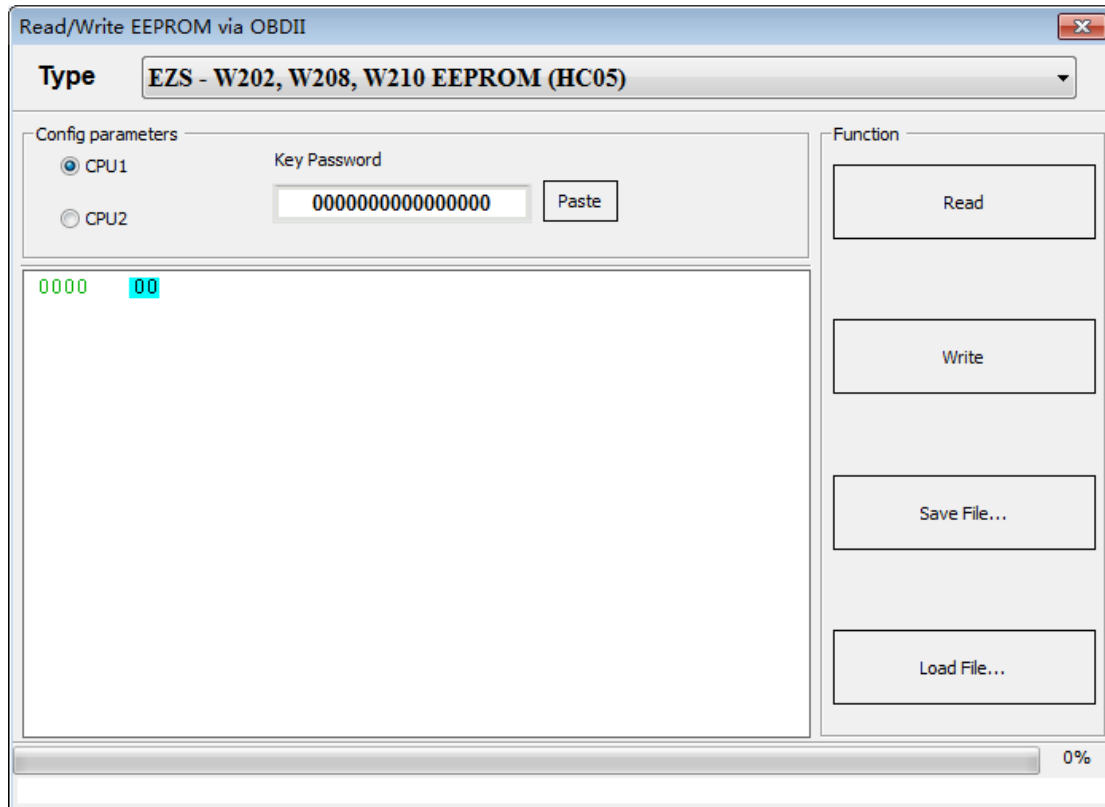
Read/Write EEPROM via OBDII

Type EZS - W202, W208, W210 EEPROM (HC05)

Config parameters

CPU1

CPU2

Key Password

0000000000000000

Paste

0000 00

Function

Read

Write

Save File...

Load File...

0%